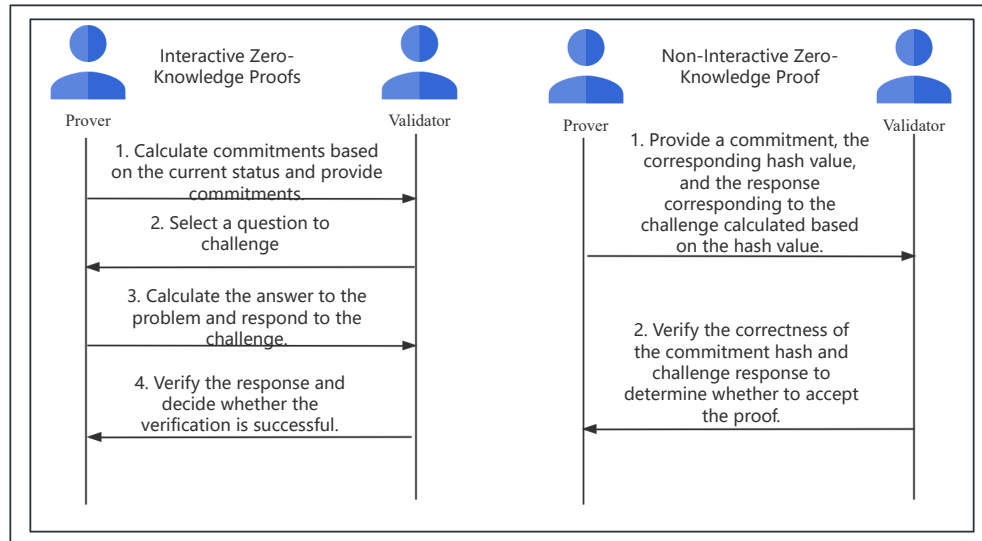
Interactive Zero-Knowledge Proofs

Prover

Validator

1. Calculate commitments based on the current status and provide commitments.

2. Select a question to challenge

3. Calculate the answer to the problem and respond to the challenge.

4. Verify the response and decide whether the verification is successful.

Non-Interactive Zero-Knowledge Proof

Prover

Validator

1. Provide a commitment, the corresponding hash value, and the response corresponding to the challenge calculated based on the hash value.

2. Verify the correctness of the commitment hash and challenge response to determine whether to accept the proof.